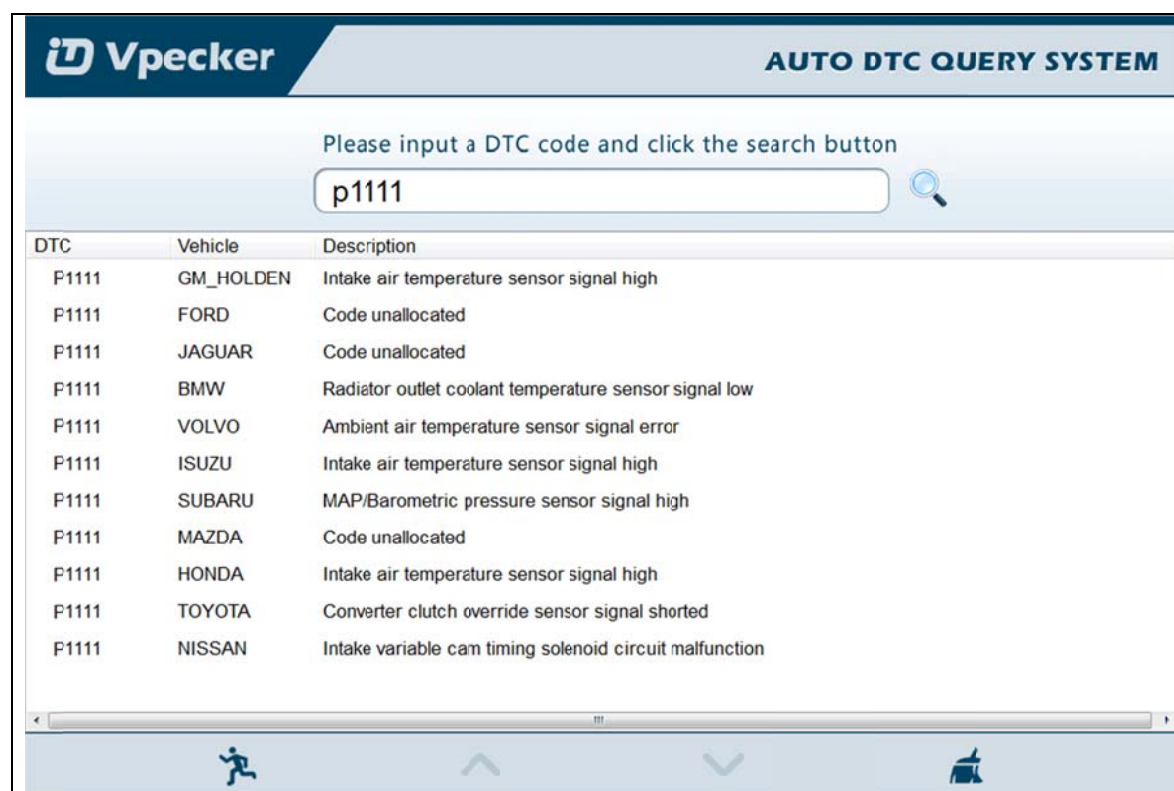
iD Vpecker

AUTO DTC QUERY SYSTEM

Please input a DTC code and click the search button

p1111

| DTC | Vehicle | Description |
|---|---|---|
| P1111 | GM_HOLDEN | Intake air temperature sensor signal high |
| P1111 | FORD | Code unallocated |
| P1111 | JAGUAR | Code unallocated |
| P1111 | BMW | Radiator outlet coolant temperature sensor signal low |
| P1111 | VOLVO | Ambient air temperature sensor signal error |
| P1111 | ISUZU | Intake air temperature sensor signal high |
| P1111 | SUBARU | MAP/Barometric pressure sensor signal high |
| P1111 | MAZDA | Code unallocated |
| P1111 | HONDA | Intake air temperature sensor signal high |
| P1111 | TOYOTA | Converter clutch override sensor signal shorted |
| P1111 | NISSAN | Intake variable cam timing solenoid circuit malfunction |